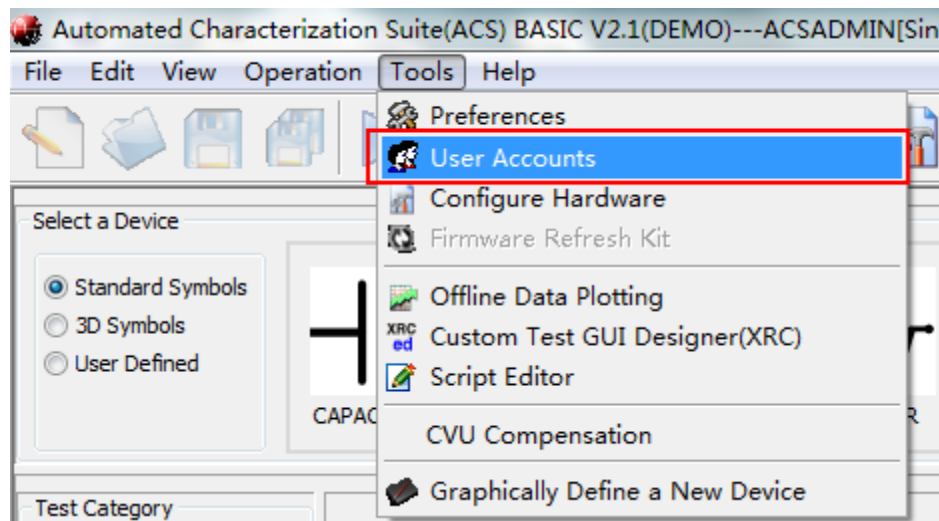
Automated Characterization Suite(ACS) BASIC V2.1(DEMO)---ACSADMIN[Sin

File Edit View Operation Tools Help

Preferences
User Accounts
Configure Hardware
Firmware Refresh Kit
Offline Data Plotting
XRC ed Custom Test GUI Designer(XRC)
Script Editor
CVU Compensation
Graphically Define a New Device

Select a Device

Standard Symbols
3D Symbols
User Defined

CAPAC

R

Test Category